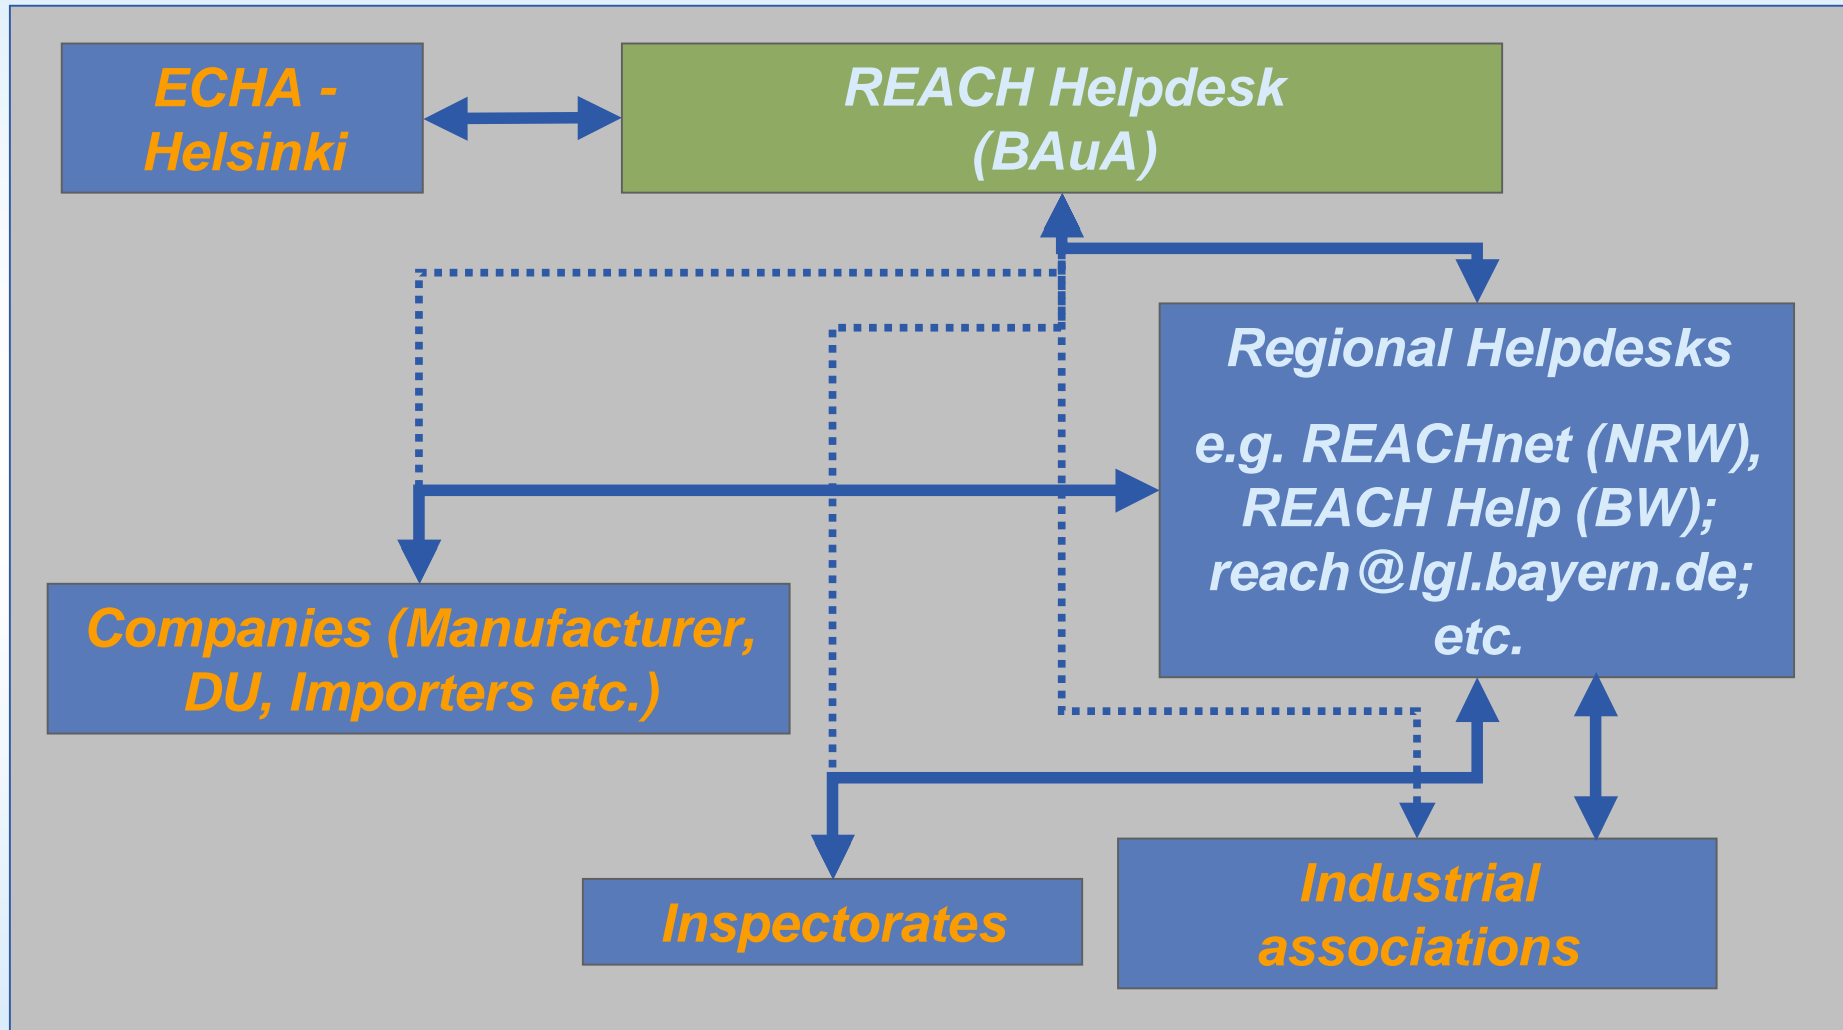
ECHA - Helsinki

REACH Helpdesk (BAuA)

Regional Helpdesks

e.g. REACHnet (NRW), REACH Help (BW); reach@lgl.bayern.de; etc.

Companies (Manufacturer, DU, Importers etc.)

Inspectorates

Industrial associations